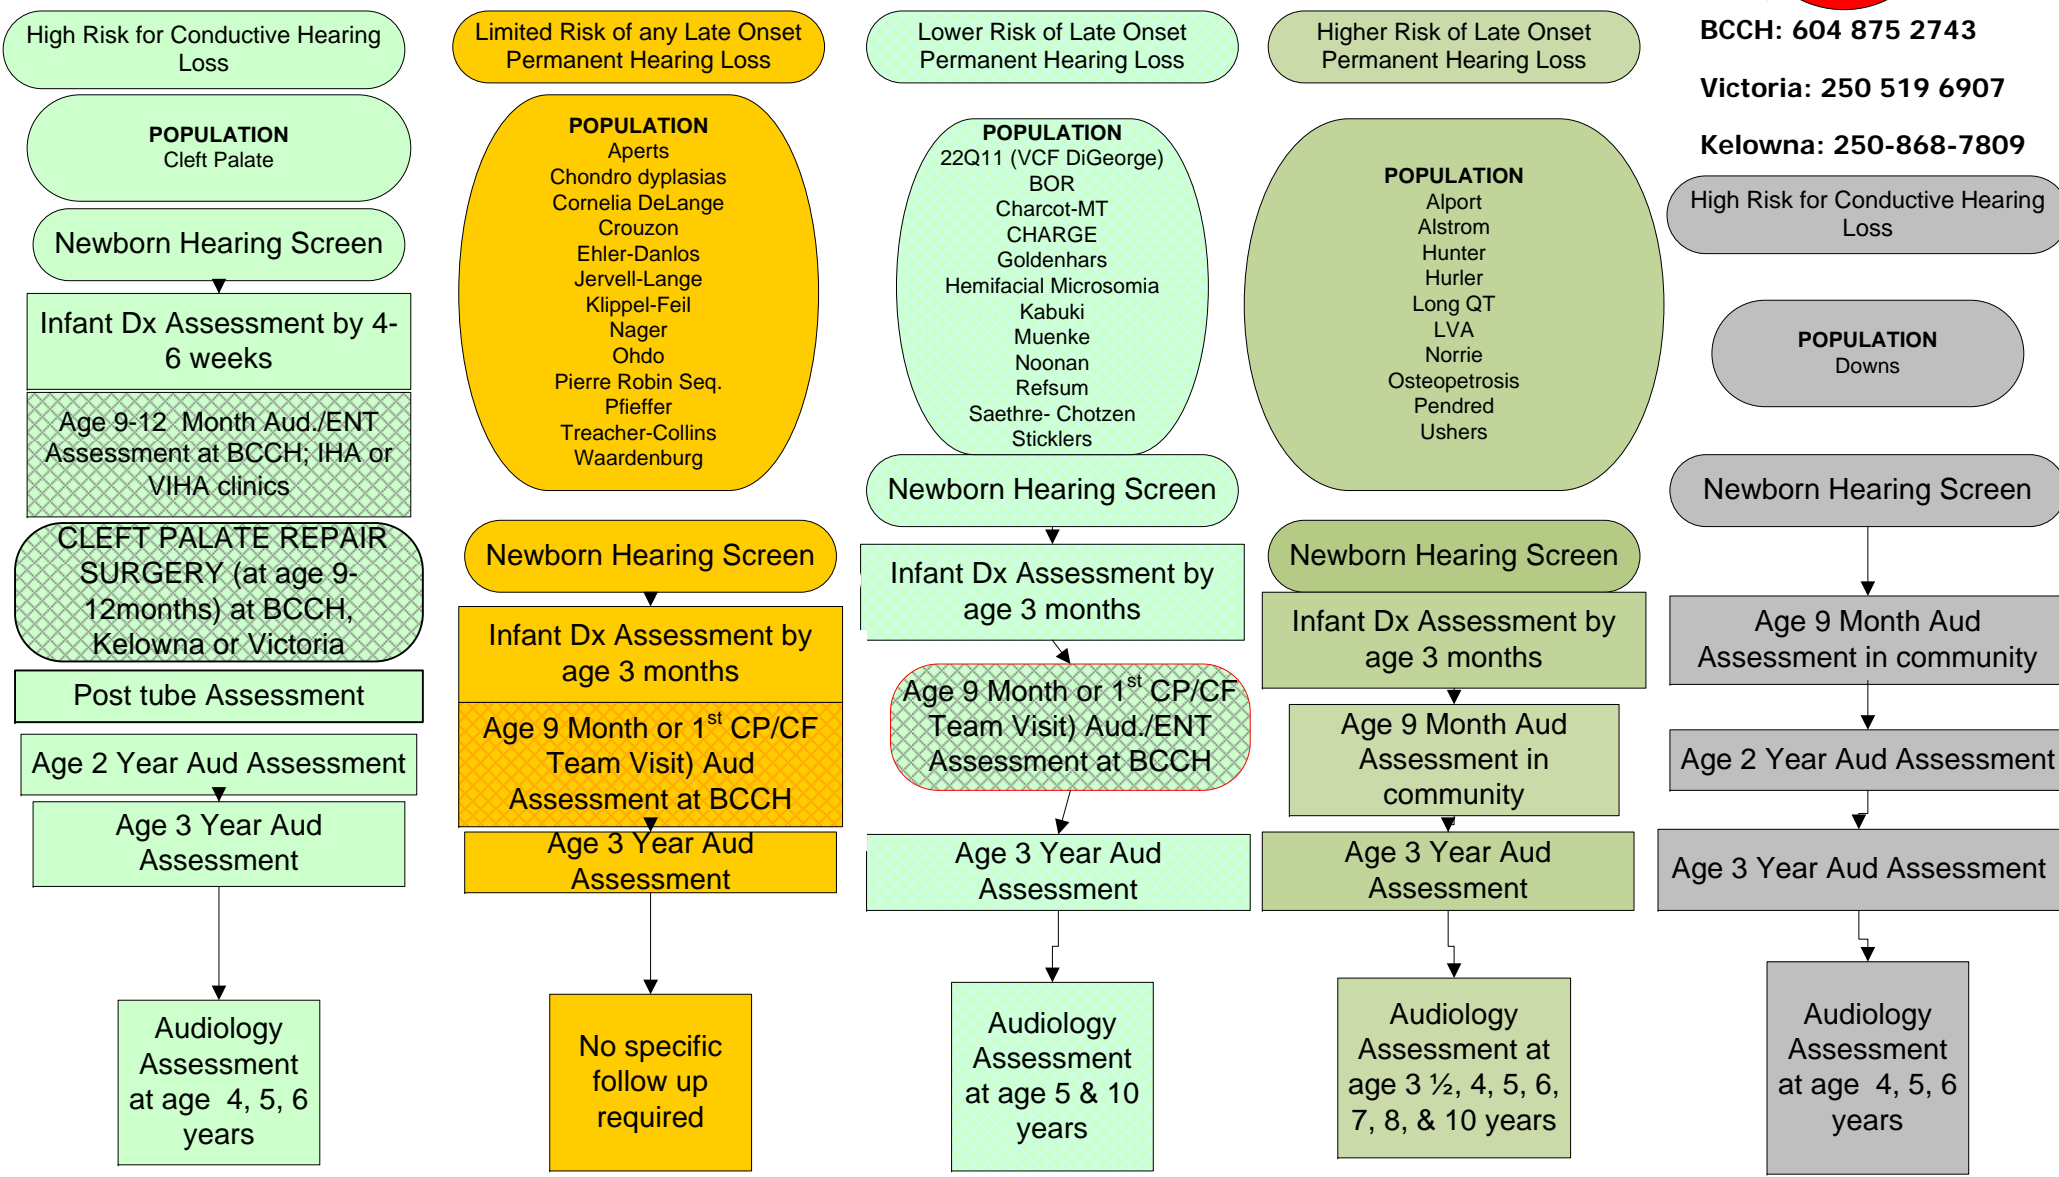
High Risk for Conductive Hearing Loss

POPULATION
Cleft Palate

Newborn Hearing Screen

Infant Dx Assessment by 4-6 weeks

Age 9-12 Month Aud./ENT Assessment at BCCH; IHA or VIHA clinics

CLEFT PALATE REPAIR SURGERY (at age 9-12months) at BCCH, Kelowna or Victoria

Post tube Assessment

Age 2 Year Aud Assessment

Age 3 Year Aud Assessment

Audiology Assessment at age 4, 5, 6 years

Limited Risk of any Late Onset Permanent Hearing Loss

POPULATION
Aperts
Chondro dyplasias
Cornelia DeLange
Crouzon
Ehler-Danlos
Jervell-Lange
Klippel-Feil
Nager
Ohdo
Pierre Robin Seq.
Pfieffer
Treacher-Collins
Waardenburg

Newborn Hearing Screen

Infant Dx Assessment by age 3 months

Age 9 Month or 1$^{st}$ CP/CF Team Visit) Aud Assessment at BCCH

Age 3 Year Aud Assessment

No specific follow up required

Lower Risk of Late Onset Permanent Hearing Loss

POPULATION
22Q11 (VCF DiGeorge)
BOR
Charcot-MT
CHARGE
Goldenhars
Hemifacial Microsomia
Kabuki
Muenke
Noonan
Refsum
Saethre- Chotzen
Sticklers

Newborn Hearing Screen

Infant Dx Assessment by age 3 months

Age 9 Month or 1$^{st}$ CP/CF Team Visit) Aud./ENT Assessment at BCCH

Age 3 Year Aud Assessment

Audiology Assessment at age 5 & 10 years

Higher Risk of Late Onset Permanent Hearing Loss

POPULATION
Alport
Alstrom
Hunter
Hurler
Long QT
LVA
Norrie
Osteopetrosis
Pendred
Ushers

Newborn Hearing Screen

Infant Dx Assessment by age 3 months

Age 9 Month Aud Assessment in community

Age 3 Year Aud Assessment

Audiology Assessment at age 3 ½, 4, 5, 6, 7, 8, & 10 years

BCCH: 604 875 2743

Victoria: 250 519 6907

Kelowna: 250-868-7809

High Risk for Conductive Hearing Loss

POPULATION
Downs

Newborn Hearing Screen

Age 9 Month Aud Assessment in community

Age 2 Year Aud Assessment

Age 3 Year Aud Assessment

Audiology Assessment at age 4, 5, 6 years